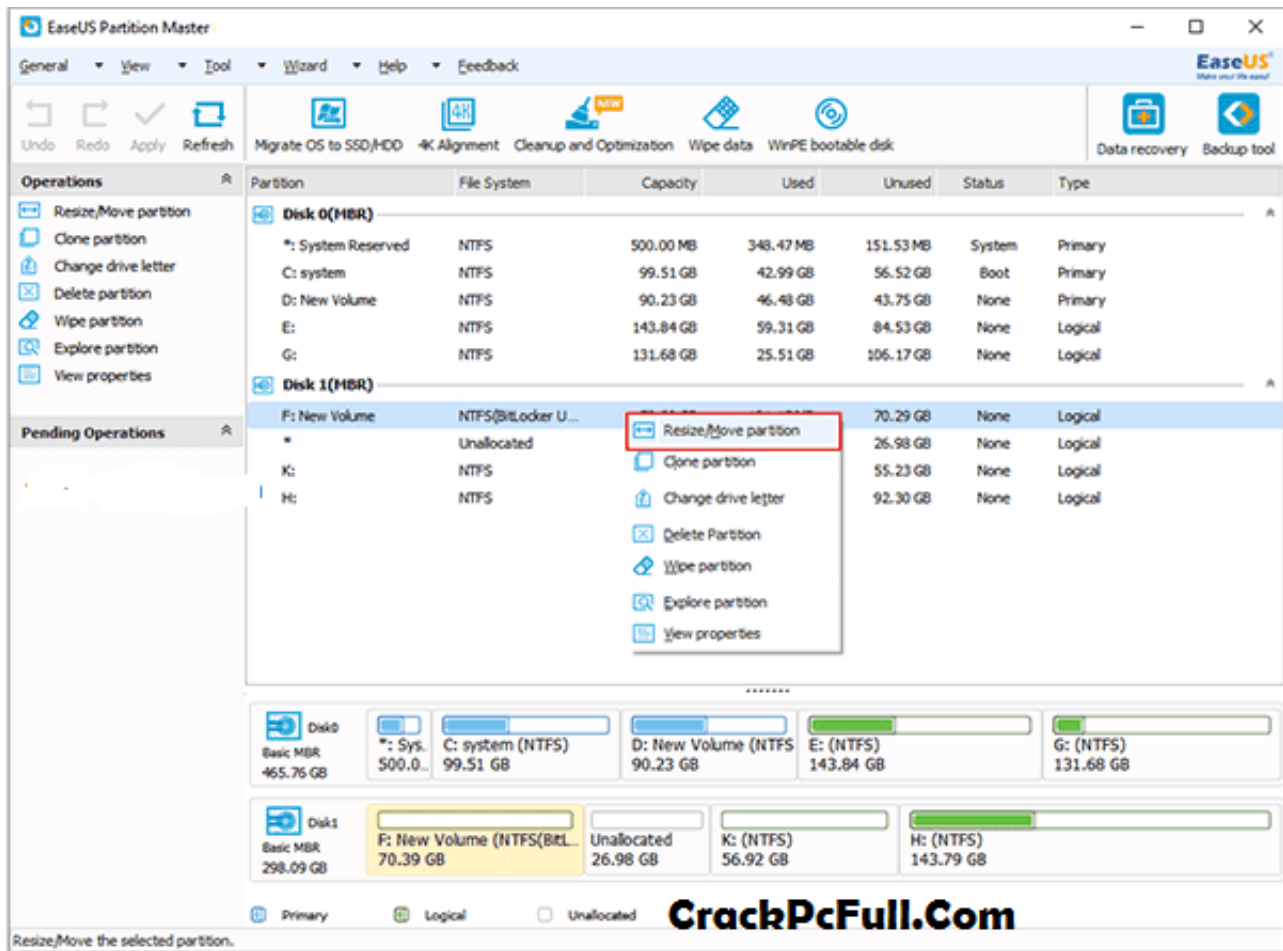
EaseUS Partition Master

General ▾ View ▾ Tool ▾ Wizard ▾ Help ▾ Feedback

EaseUS
Make your life easy!

Undo Redo Apply Refresh

Migrate OS to SSD/HDD 4K Alignment NEW Cleanup and Optimization Wipe data WinPE bootable disk

Data recovery Backup tool

Operations
Resize/Move partition
Clone partition
Change drive letter
Delete partition
Wipe partition
Explore partition
View properties

Pending Operations

| Partition | File System | Capacity | Used | Unused | Status | Type |
|---|---|---|---|---|---|---|
| Disk 0(MBR) | | | | | | |
| *: System Reserved | NTFS | 500.00 MB | 348.47 MB | 151.53 MB | System | Primary |
| C: system | NTFS | 99.51 GB | 42.99 GB | 56.52 GB | Boot | Primary |
| D: New Volume | NTFS | 90.23 GB | 46.48 GB | 43.75 GB | None | Primary |
| E: | NTFS | 143.84 GB | 59.31 GB | 84.53 GB | None | Logical |
| G: | NTFS | 131.68 GB | 25.51 GB | 106.17 GB | None | Logical |
| Disk 1(MBR) | | | | | | |
| F: New Volume | NTFS(BitLocker U... | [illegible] | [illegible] | 70.29 GB | None | Logical |
| * | Unallocated | | | 26.98 GB | None | Logical |
| K: | NTFS | | | 55.23 GB | None | Logical |
| H: | NTFS | | | 92.30 GB | None | Logical |

Resize/Move partition
Clone partition
Change drive letter
Delete Partition
Wipe partition
Explore partition
View properties

Disk0
Basic MBR
465.76 GB
*: Sys. 500.0...
C: system (NTFS) 99.51 GB
D: New Volume (NTFS 90.23 GB
E: (NTFS) 143.84 GB
G: (NTFS) 131.68 GB

Disk1
Basic MBR
298.09 GB
F: New Volume (NTFS(BitL... 70.39 GB
Unallocated 26.98 GB
K: (NTFS) 56.92 GB
H: (NTFS) 143.79 GB

Primary Logical Unallocated

CrackPcFull.Com

Resize/Move the selected partition.